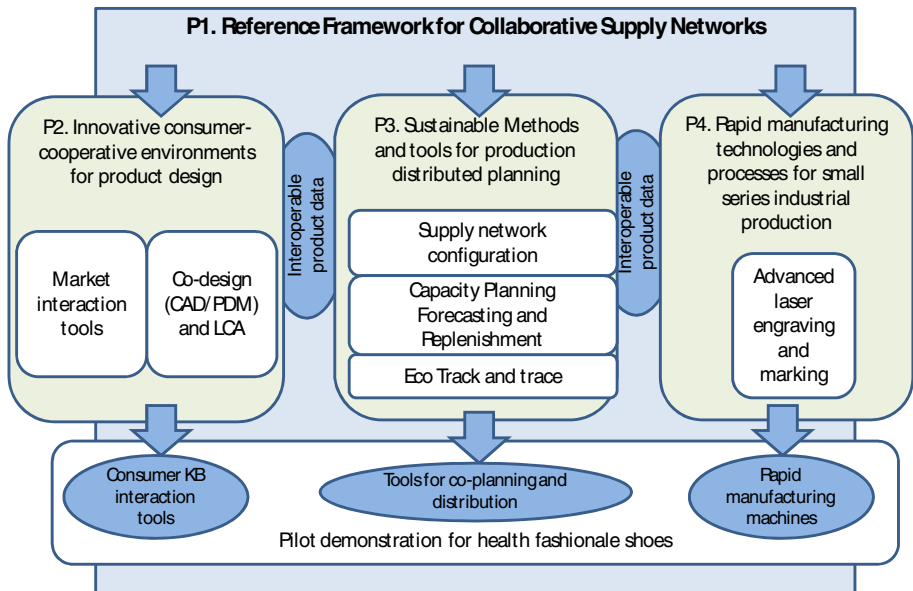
P1. Reference Framework for Collaborative Supply Networks

P2. Innovative consumer-cooperative environments for product design

Market interaction tools

Co-design (CAD/PDM) and LCA

Interoperable product data

P3. Sustainable Methods and tools for production distributed planning

Supply network configuration

Capacity Planning Forecasting and Replenishment

Eco Track and trace

Interoperable product data

P4. Rapid manufacturing technologies and processes for small series industrial production

Advanced laser engraving and marking

Consumer KB interaction tools

Tools for co-planning and distribution

Rapid manufacturing machines

Pilot demonstration for health fashionale shoes